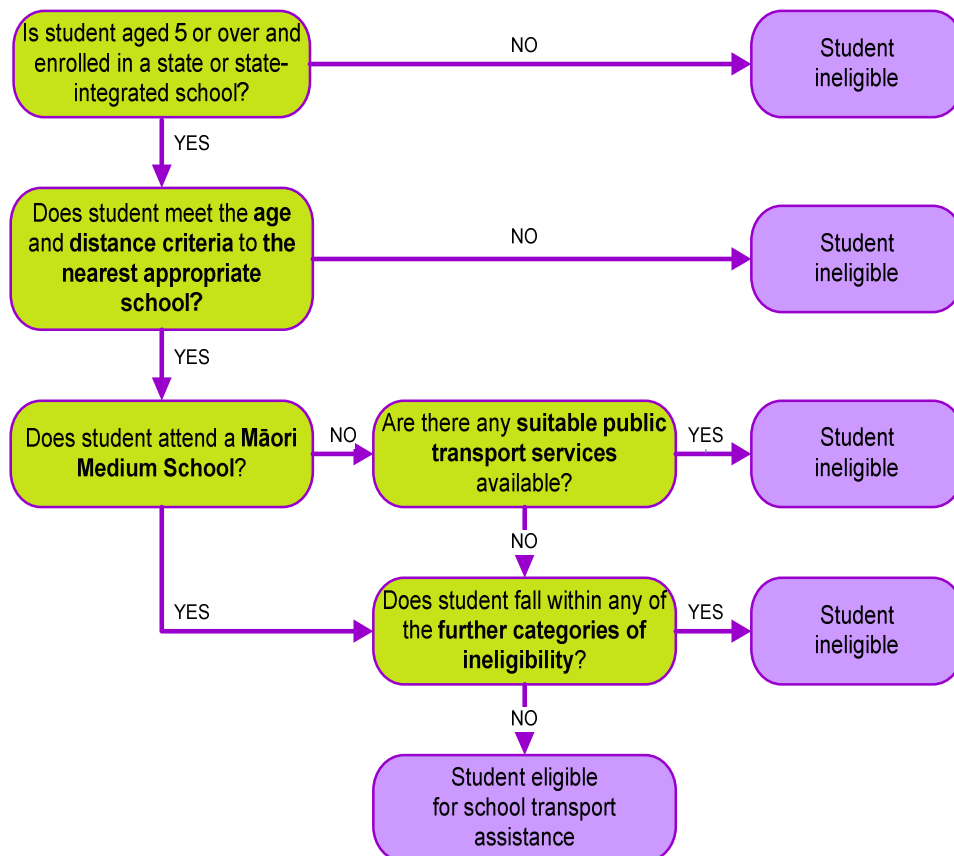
Is student aged 5 or over and enrolled in a state or state-integrated school?

NO

Student ineligible

YES

Does student meet the **age** and **distance criteria** to **the nearest appropriate school?**

NO

Student ineligible

YES

Does student attend a **Māori Medium School**?

NO

Are there any **suitable public transport services** available?

YES

Student ineligible

NO

YES

Does student fall within any of the **further categories of ineligibility**?

YES

Student ineligible

NO

Student eligible for school transport assistance